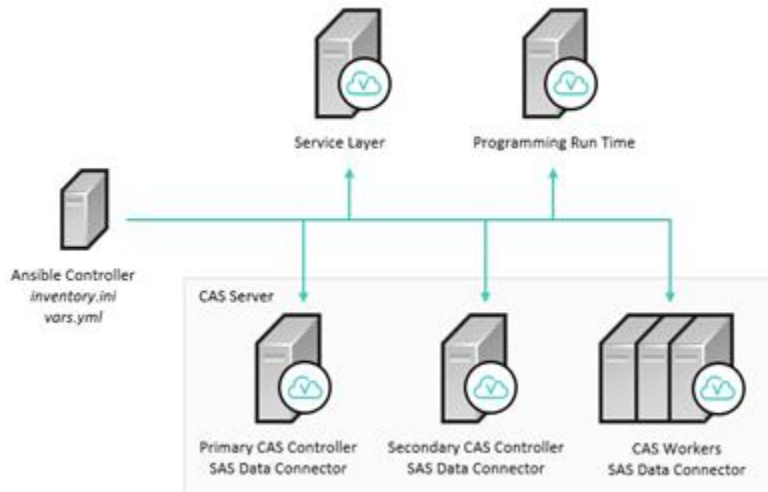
Service Layer

Programming Run Time

Ansible Controller
*inventory.ini*
*vars.yml*

CAS Server

Primary CAS Controller
SAS Data Connector

Secondary CAS Controller
SAS Data Connector

CAS Workers
SAS Data Connector